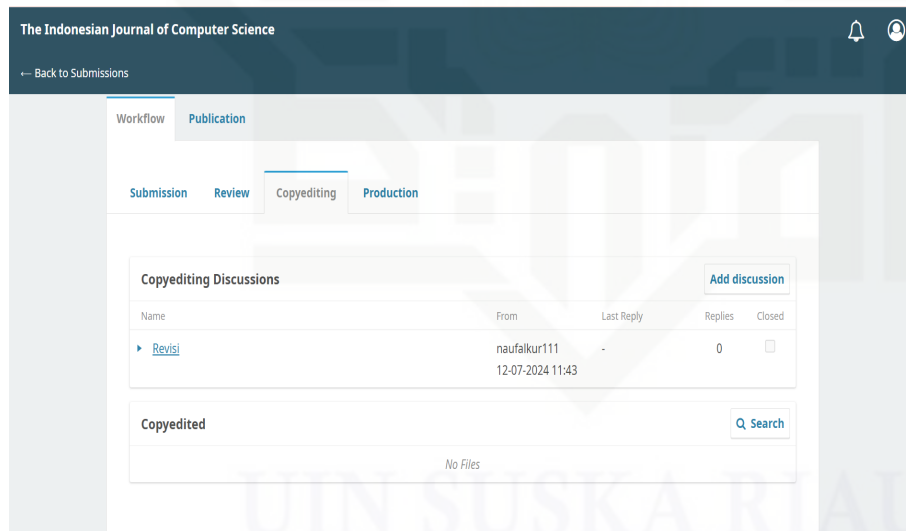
The Indonesian Journal of Computer Science

← Back to Submissions

Workflow Publication

Submission Review Copyediting Production

Copyediting Discussions

Add discussion

| Name | From | Last Reply | Replies | Closed |
|---|---|---|---|---|
| ▸ Revisi | naufalkur111 12-07-2024 11:43 | - | 0 | |

Copyedited

Search

No Files

UIN SUSKA RIAU